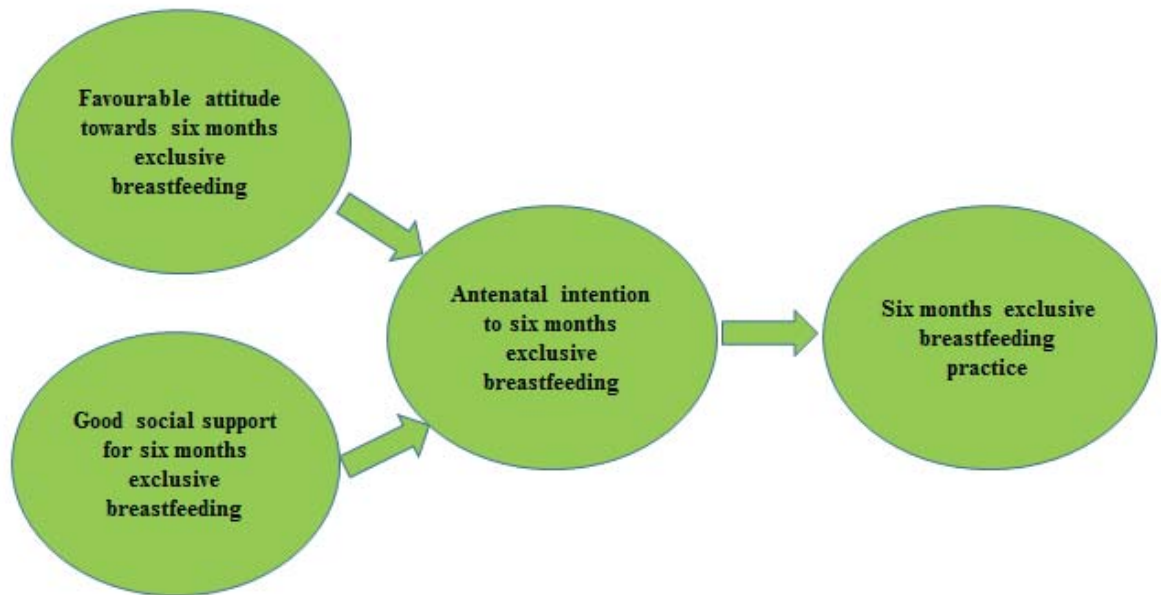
Favourable attitude towards six months exclusive breastfeeding

Good social support for six months exclusive breastfeeding

Antenatal intention to six months exclusive breastfeeding

Six months exclusive breastfeeding practice